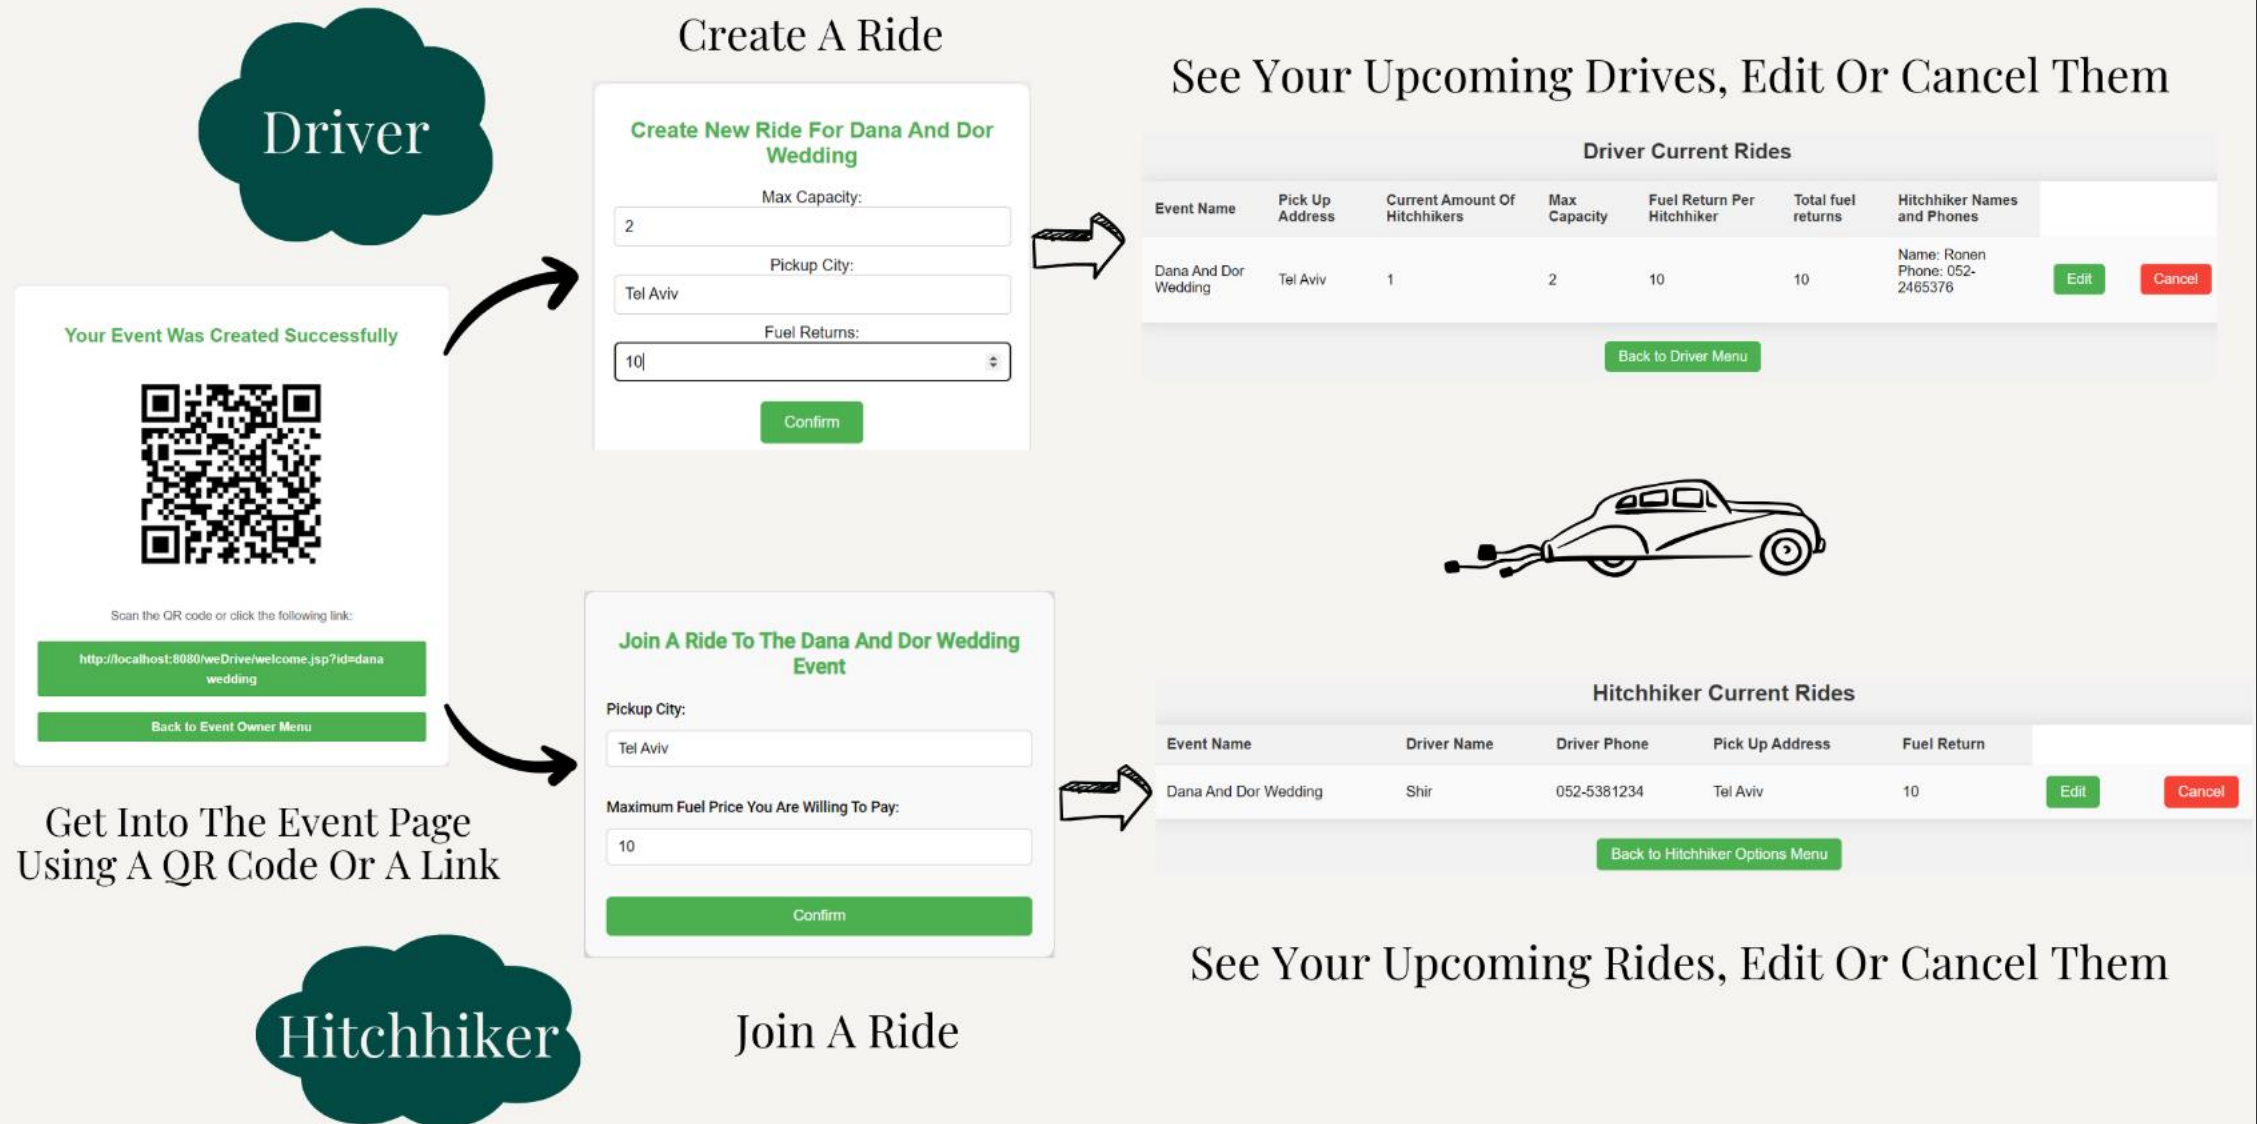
Driver

Create A Ride

Create New Ride For Dana And Dor Wedding

Max Capacity:
2
Pickup City:
Tel Aviv
Fuel Returns:
10
Confirm

See Your Upcoming Drives, Edit Or Cancel Them

Driver Current Rides

| Event Name | Pick Up Address | Current Amount Of Hitchhikers | Max Capacity | Fuel Return Per Hitchhiker | Total fuel returns | Hitchhiker Names and Phones | | |
|---|---|---|---|---|---|---|---|---|
| Dana And Dor Wedding | Tel Aviv | 1 | 2 | 10 | 10 | Name: Ronen Phone: 052-2465376 | Edit | Cancel |

Back to Driver Menu

Your Event Was Created Successfully

Scan the QR code or click the following link:

http://localhost:8080/weDrive/welcome.jsp?id=dana wedding

Back to Event Owner Menu

Get Into The Event Page Using A QR Code Or A Link

Join A Ride To The Dana And Dor Wedding Event

Pickup City:
Tel Aviv
Maximum Fuel Price You Are Willing To Pay:
10
Confirm

Hitchhiker Current Rides

| Event Name | Driver Name | Driver Phone | Pick Up Address | Fuel Return | | |
|---|---|---|---|---|---|---|
| Dana And Dor Wedding | Shir | 052-5381234 | Tel Aviv | 10 | Edit | Cancel |

Back to Hitchhiker Options Menu

See Your Upcoming Rides, Edit Or Cancel Them

Hitchhiker

Join A Ride